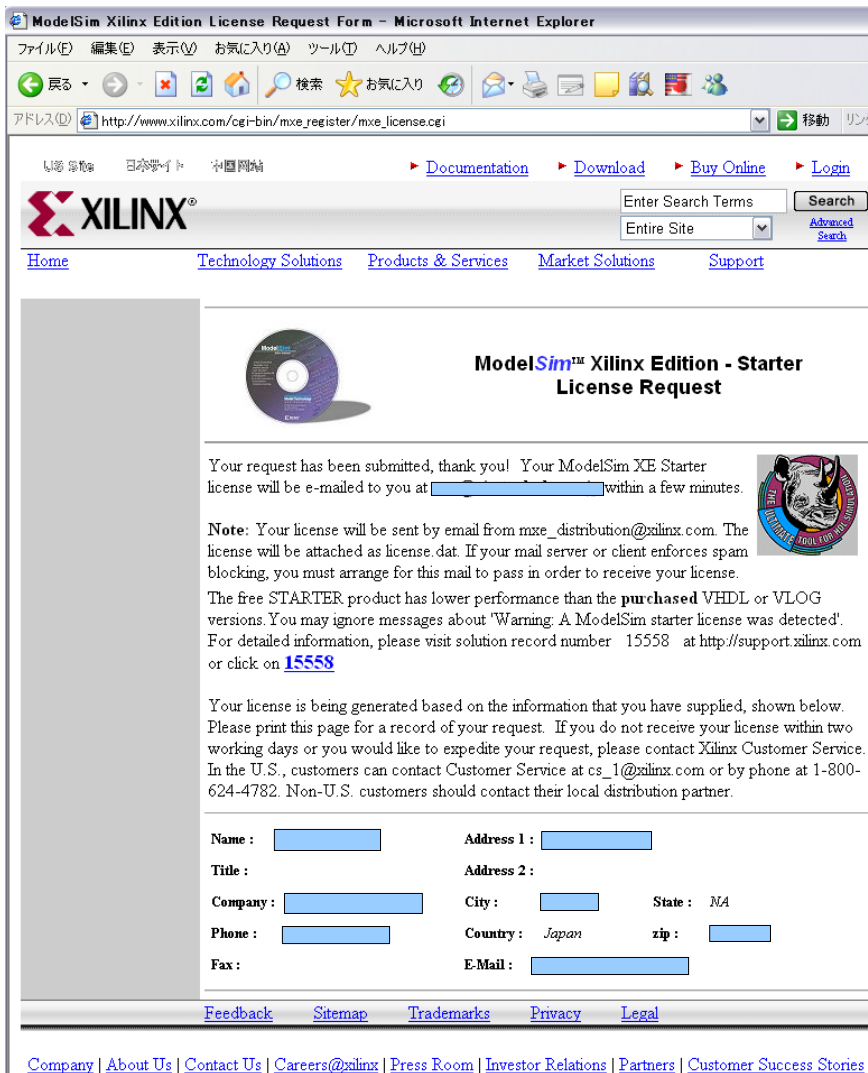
ModelSim Xilinx Edition License Request Form - Microsoft Internet Explorer

ファイル(F) 編集(E) 表示(V) お気に入り(A) ツール(T) ヘルプ(H)

戻る 検索 お気に入り

アドレス(D) http://www.xilinx.com/cgi-bin/mxe_register/mxe_license.cgi 移動 リンク

US Site 日本サイト 中国网站

Documentation Download Buy Online Login

XILINX®

Enter Search Terms Search

Entire Site

Advanced Search

Home Technology Solutions Products & Services Market Solutions Support

ModelSim™ Xilinx Edition - Starter License Request

Your request has been submitted, thank you! Your ModelSim XE Starter license will be e-mailed to you at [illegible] within a few minutes.

THE ULTIMATE TOOL FOR HDL SIMULATION

**Note**: Your license will be sent by email from mxe_distribution@xilinx.com. The license will be attached as license.dat. If your mail server or client enforces spam blocking, you must arrange for this mail to pass in order to receive your license.

The free STARTER product has lower performance than the **purchased** VHDL or VLOG versions. You may ignore messages about 'Warning: A ModelSim starter license was detected'. For detailed information, please visit solution record number 15558 at http://support.xilinx.com or click on **15558**

Your license is being generated based on the information that you have supplied, shown below. Please print this page for a record of your request. If you do not receive your license within two working days or you would like to expedite your request, please contact Xilinx Customer Service. In the U.S., customers can contact Customer Service at cs_1@xilinx.com or by phone at 1-800-624-4782. Non-U.S. customers should contact their local distribution partner.

| | | | | | |
|---|---|---|---|---|---|
| **Name :** | | **Address 1 :** | | | |
| **Title :** | | **Address 2 :** | | | |
| **Company :** | | **City :** | | **State :** | NA |
| **Phone :** | | **Country :** | Japan | **zip :** | |
| **Fax :** | | **E-Mail :** | | | |

Feedback Sitemap Trademarks Privacy Legal

Company | About Us | Contact Us | Careers@xilinx | Press Room | Investor Relations | Partners | Customer Success Stories